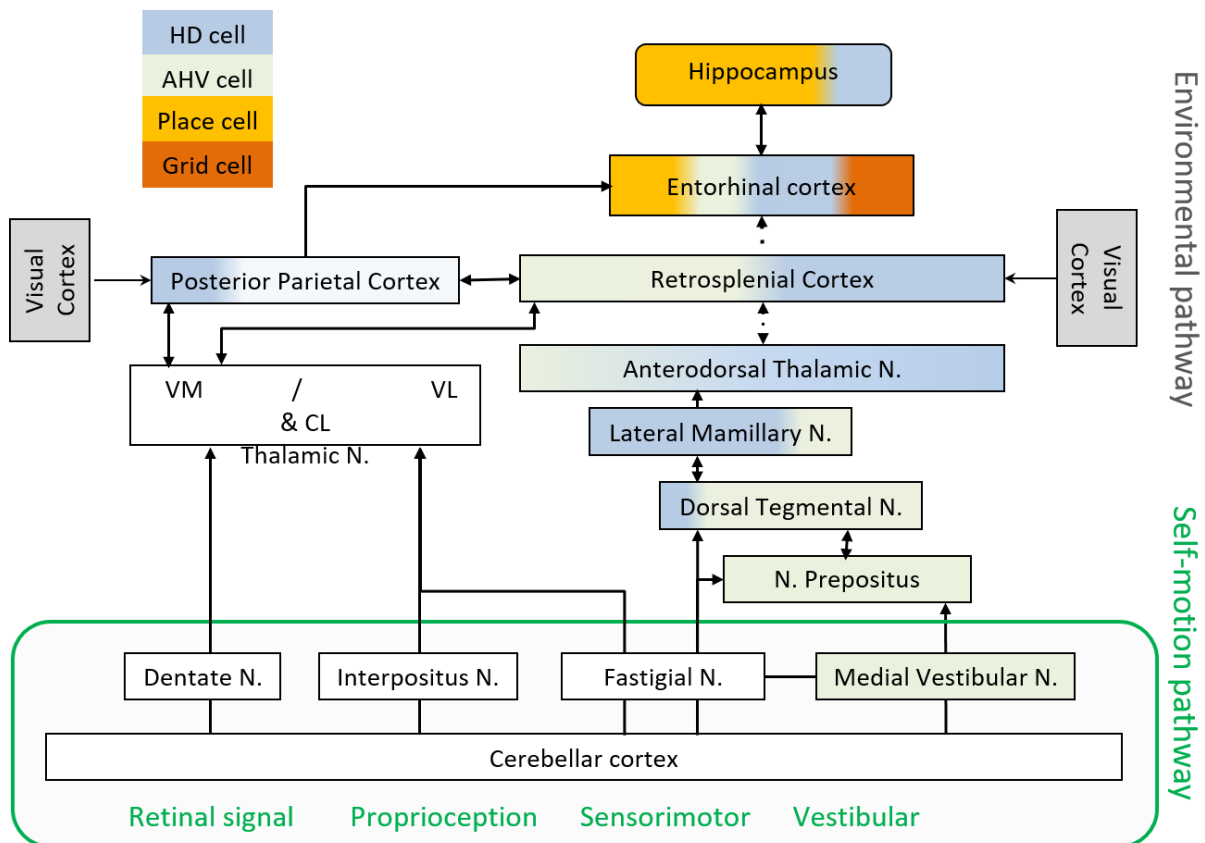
HD cell
AHV cell
Place cell
Grid cell

Hippocampus

Entorhinal cortex

Environmental pathway

Visual Cortex

Posterior Parietal Cortex

Retrosplenial Cortex

Visual Cortex

VM / VL & CL Thalamic N.

Anterodorsal Thalamic N.

Lateral Mamillary N.

Dorsal Tegmental N.

N. Prepositus

Self-motion pathway

Dentate N.

Interpositus N.

Fastigial N.

Medial Vestibular N.

Cerebellar cortex

Retinal signal

Proprioception

Sensorimotor

Vestibular